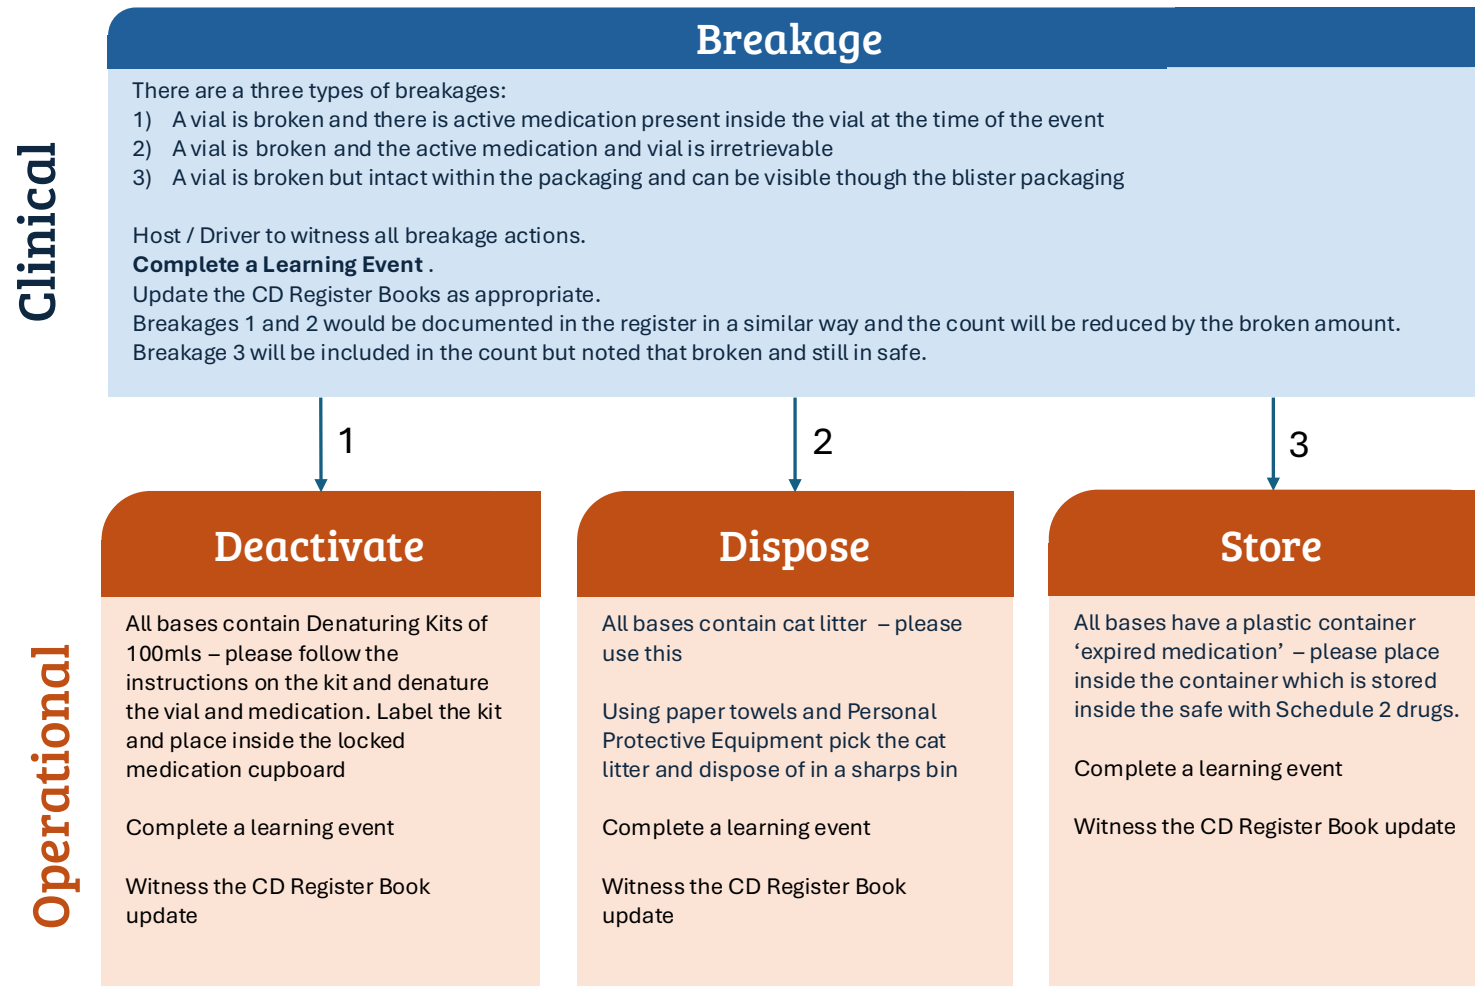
Clinical

Breakage

There are a three types of breakages:
1) A vial is broken and there is active medication present inside the vial at the time of the event
2) A vial is broken and the active medication and vial is irretrievable
3) A vial is broken but intact within the packaging and can be visible though the blister packaging

Host / Driver to witness all breakage actions.
**Complete a Learning Event** .
Update the CD Register Books as appropriate.
Breakages 1 and 2 would be documented in the register in a similar way and the count will be reduced by the broken amount.
Breakage 3 will be included in the count but noted that broken and still in safe.

1

2

3

Operational

Deactivate

All bases contain Denaturing Kits of 100mls – please follow the instructions on the kit and denature the vial and medication. Label the kit and place inside the locked medication cupboard

Complete a learning event

Witness the CD Register Book update

Dispose

All bases contain cat litter – please use this

Using paper towels and Personal Protective Equipment pick the cat litter and dispose of in a sharps bin

Complete a learning event

Witness the CD Register Book update

Store

All bases have a plastic container ‘expired medication’ – please place inside the container which is stored inside the safe with Schedule 2 drugs.

Complete a learning event

Witness the CD Register Book update